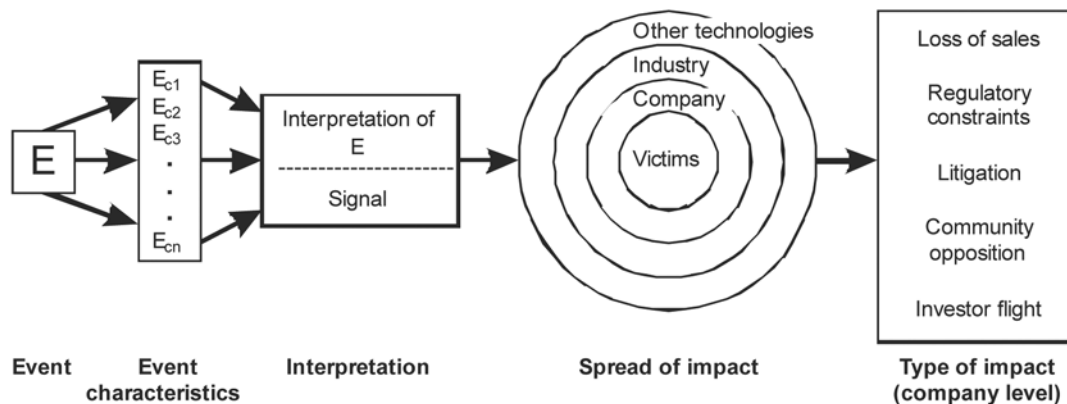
E

$E_{c1}$
$E_{c2}$
$E_{c3}$
.
.
.
$E_{cn}$

Interpretation of E

Signal

Other technologies
Industry
Company
Victims

Loss of sales
Regulatory constraints
Litigation
Community opposition
Investor flight

Event

Event characteristics

Interpretation

Spread of impact

Type of impact (company level)